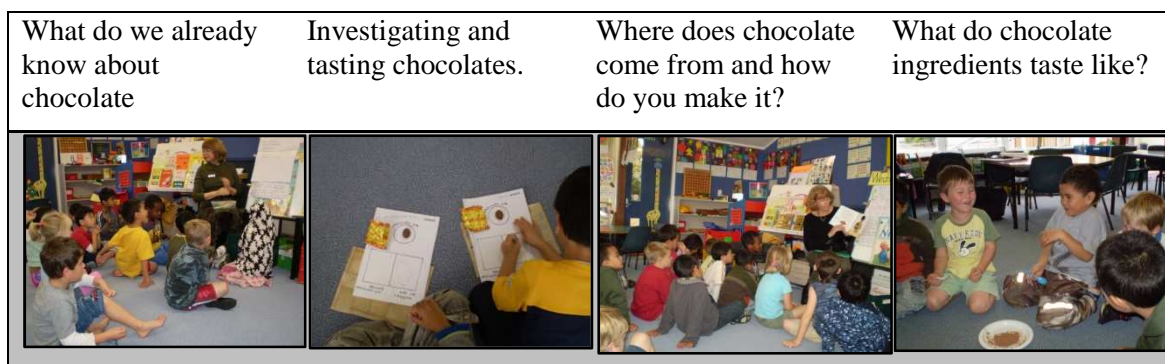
| What do we already know about chocolate | Investigating and tasting chocolates. | Where does chocolate come from and how do you make it? | What do chocolate ingredients taste like? |
|---|---|---|---|